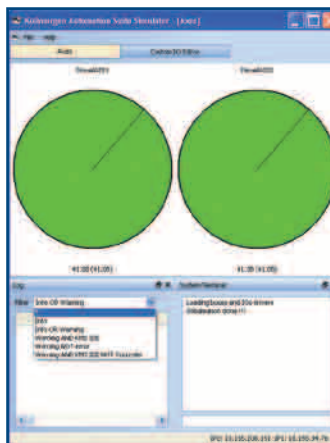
Kollmorgen Automation Suite Simulator - [User]

File Help

Auto

Custom I/O Editor

Circuit001

Circuit002

41.00 (41.00)

41.00 (41.00)

Log

Filter Info OR Warning

Info

Info OR Warning

Warning AND MTC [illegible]

Warning AND Fatal

Warning AND MTC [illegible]

System Terminal

Loading boxes and I/Os ... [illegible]
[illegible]

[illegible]